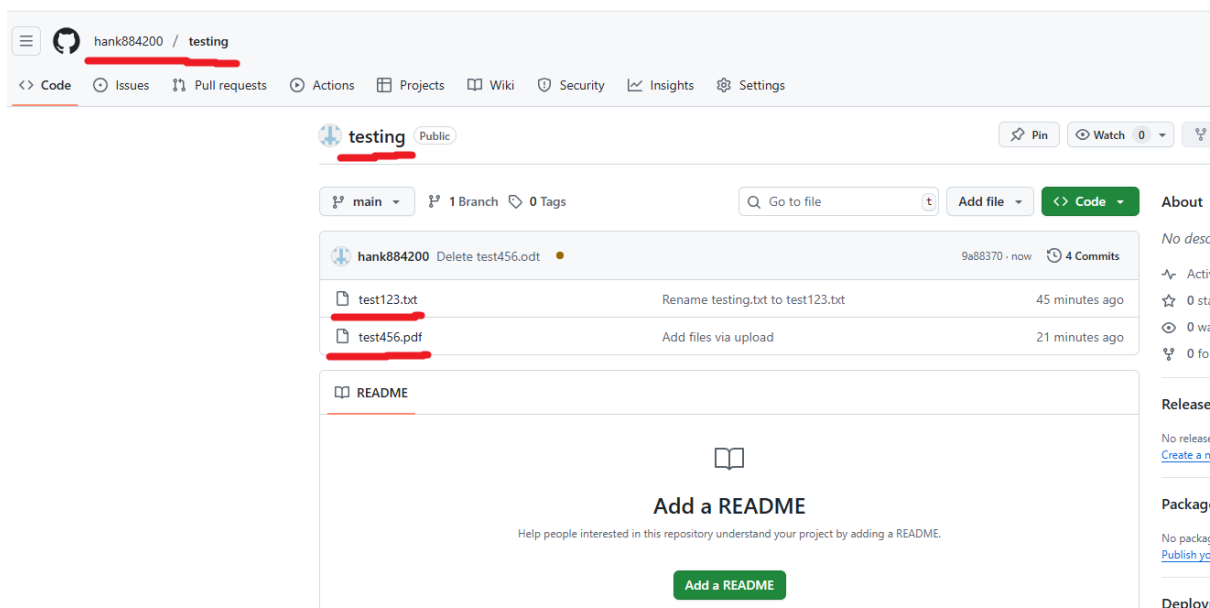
hank884200 / testing

Code Issues Pull requests Actions Projects Wiki Security Insights Settings

testing Public

Pin Watch 0

main 1 Branch 0 Tags Go to file t Add file Code

About

No desc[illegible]

hank884200 Delete test456.odt 9a88370 · now 4 Commits

| | | |
|---|---|---|
| test123.txt | Rename testing.txt to test123.txt | 45 minutes ago |
| test456.pdf | Add files via upload | 21 minutes ago |

Activ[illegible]
0 st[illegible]
0 w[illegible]
0 fo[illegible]

README

Add a README

Help people interested in this repository understand your project by adding a README.

Add a README

Release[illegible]
No release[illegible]
Create a n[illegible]

Packag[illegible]
No packag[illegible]
Publish yo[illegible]

Deplo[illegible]